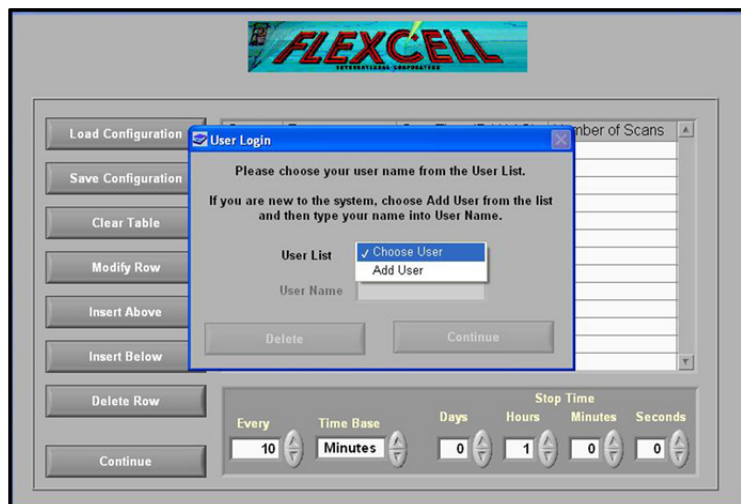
FLEXCELL
INTERNATIONAL CORPORATION

Load Configuration
Save Configuration
Clear Table
Modify Row
Insert Above
Insert Below
Delete Row
Continue

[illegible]mber of Scans

User Login
Please choose your user name from the User List.
If you are new to the system, choose Add User from the list and then type your name into User Name.
User List
✓ Choose User
Add User
User Name
Delete
Continue

Every
10
Time Base
Minutes
Stop Time
Days
0
Hours
1
Minutes
0
Seconds
0